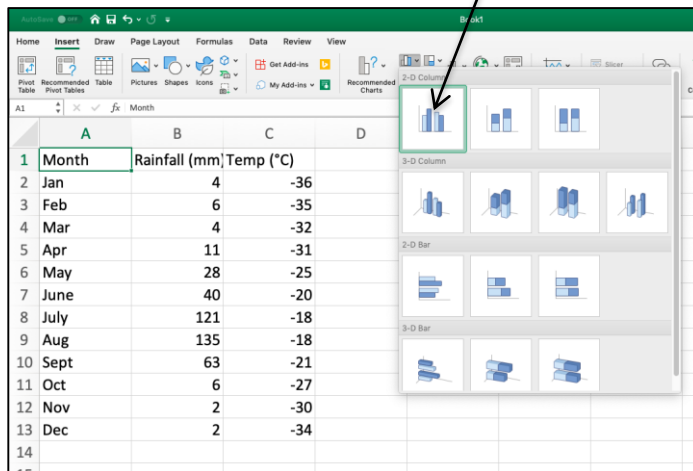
AutoSave OFF

Book1

Home Insert Draw Page Layout Formulas Data Review View

Pivot Table Recommended Pivot Tables Table Pictures Shapes Icons Get Add-ins My Add-ins Recommended Charts Slicer

A1 fx Month

2-D Column

3-D Column

2-D Bar

3-D Bar

| | A | B | C | D |
|---|---|---|---|---|
| 1 | Month | Rainfall (mm | Temp (°C) | |
| 2 | Jan | 4 | -36 | |
| 3 | Feb | 6 | -35 | |
| 4 | Mar | 4 | -32 | |
| 5 | Apr | 11 | -31 | |
| 6 | May | 28 | -25 | |
| 7 | June | 40 | -20 | |
| 8 | July | 121 | -18 | |
| 9 | Aug | 135 | -18 | |
| 10 | Sept | 63 | -21 | |
| 11 | Oct | 6 | -27 | |
| 12 | Nov | 2 | -30 | |
| 13 | Dec | 2 | -34 | |
| 14 | | | | |